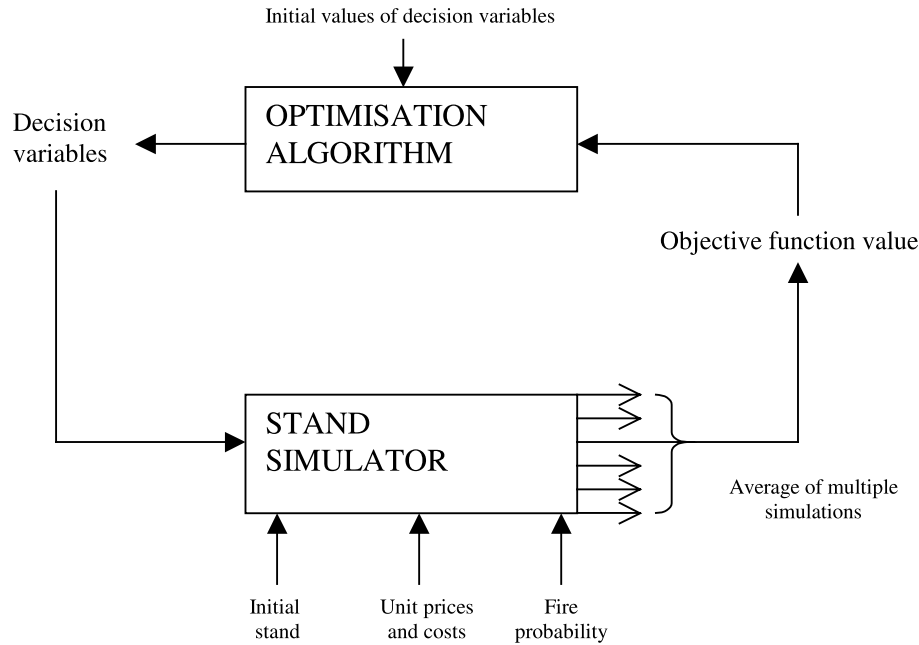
Initial values of decision variables

OPTIMISATION ALGORITHM

Decision variables

Objective function value

STAND SIMULATOR

Average of multiple simulations

Initial stand

Unit prices and costs

Fire probability